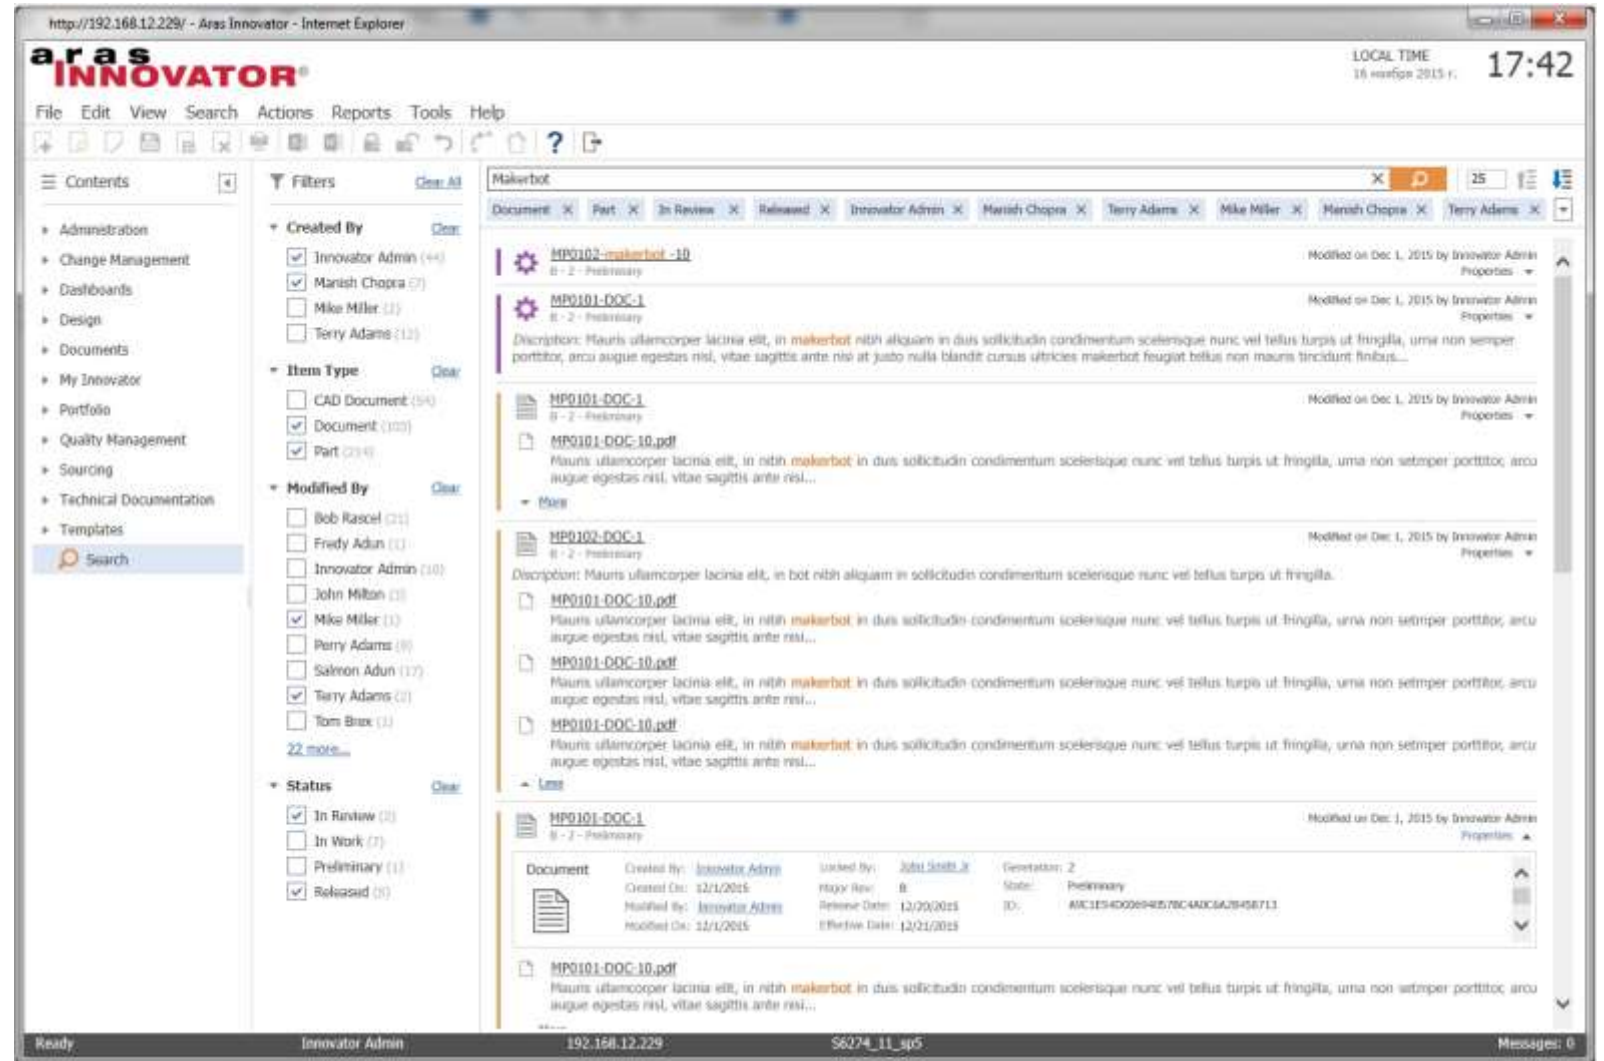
http://192.168.12.229/ - Aras Innovator - Internet Explorer

aras INNOVATOR®

LOCAL TIME
16 ноября 2015 г.
17:42

File Edit View Search Actions Reports Tools Help

Contents
Administration
Change Management
Dashboards
Design
Documents
My Innovator
Portfolio
Quality Management
Sourcing
Technical Documentation
Templates
Search

Filters Clear All
Created By Clear
Innovator Admin (44)
Manish Chopra (7)
Mike Miller (2)
Terry Adams (12)
Item Type Clear
CAD Document (54)
Document (103)
Part (214)
Modified By Clear
Bob Rascel (21)
Fredy Adun (1)
Innovator Admin (10)
John Milton (3)
Mike Miller (1)
Perry Adams (8)
Salmon Adun (17)
Terry Adams (2)
Tom Brex (1)
22 more...
Status Clear
In Review (3)
In Work (7)
Preliminary (1)
Released (8)

Makerbot
25
Document × Part × In Review × Released × Innovator Admin × Manish Chopra × Terry Adams × Mike Miller × Manish Chopra × Terry Adams ×

MP0102-makerbot -10
B - 2 - Preliminary
Modified on Dec 1, 2015 by Innovator Admin
Properties

MP0101-DOC-1
B - 2 - Preliminary
Modified on Dec 1, 2015 by Innovator Admin
Properties
Description: Mauris ullamcorper lacinia elit, in makerbot nibh aliquam in duis sollicitudin condimentum scelerisque nunc vel tellus turpis ut fringilla, urna non semper porttitor, arcu augue egestas nisl, vitae sagittis ante nisi at justo nulla blandit cursus ultricies makerbot feugiat tellus non mauris tincidunt finibus...

MP0101-DOC-1
B - 2 - Preliminary
Modified on Dec 1, 2015 by Innovator Admin
Properties
MP0101-DOC-10.pdf
Mauris ullamcorper lacinia elit, in nibh makerbot in duis sollicitudin condimentum scelerisque nunc vel tellus turpis ut fringilla, urna non setmper porttitor, arcu augue egestas nisl, vitae sagittis ante nisi...
More

MP0102-DOC-1
B - 2 - Preliminary
Modified on Dec 1, 2015 by Innovator Admin
Properties
Discription: Mauris ullamcorper lacinia elit, in bot nibh aliquam in sollicitudin condimentum scelerisque nunc vel tellus turpis ut fringilla.
MP0101-DOC-10.pdf
Mauris ullamcorper lacinia elit, in nibh makerbot in duis sollicitudin condimentum scelerisque nunc vel tellus turpis ut fringilla, urna non setmper porttitor, arcu augue egestas nisl, vitae sagittis ante nisi...
MP0101-DOC-10.pdf
Mauris ullamcorper lacinia elit, in nibh makerbot in duis sollicitudin condimentum scelerisque nunc vel tellus turpis ut fringilla, urna non setmper porttitor, arcu augue egestas nisl, vitae sagittis ante nisi...
MP0101-DOC-10.pdf
Mauris ullamcorper lacinia elit, in nibh makerbot in duis sollicitudin condimentum scelerisque nunc vel tellus turpis ut fringilla, urna non setmper porttitor, arcu augue egestas nisl, vitae sagittis ante nisi...
Less

MP0101-DOC-1
B - 2 - Preliminary
Modified on Dec 1, 2015 by Innovator Admin
Properties
Document
Created By: Innovator Admin
Created On: 12/1/2015
Modified By: Innovator Admin
Modified On: 12/1/2015
Locked By: John Smith Jr
Major Rev: B
Release Date: 12/20/2015
Effective Date: 12/21/2015
Generation: 2
State: Preliminary
ID: A9C1E54D006940578C4A0C6A2B458713
MP0101-DOC-10.pdf
Mauris ullamcorper lacinia elit, in nibh makerbot in duis sollicitudin condimentum scelerisque nunc vel tellus turpis ut fringilla, urna non setmper porttitor, arcu augue egestas nisl, vitae sagittis ante nisi...

Ready Innovator Admin 192.168.12.229 S6274_11_sp5 Messages: 0